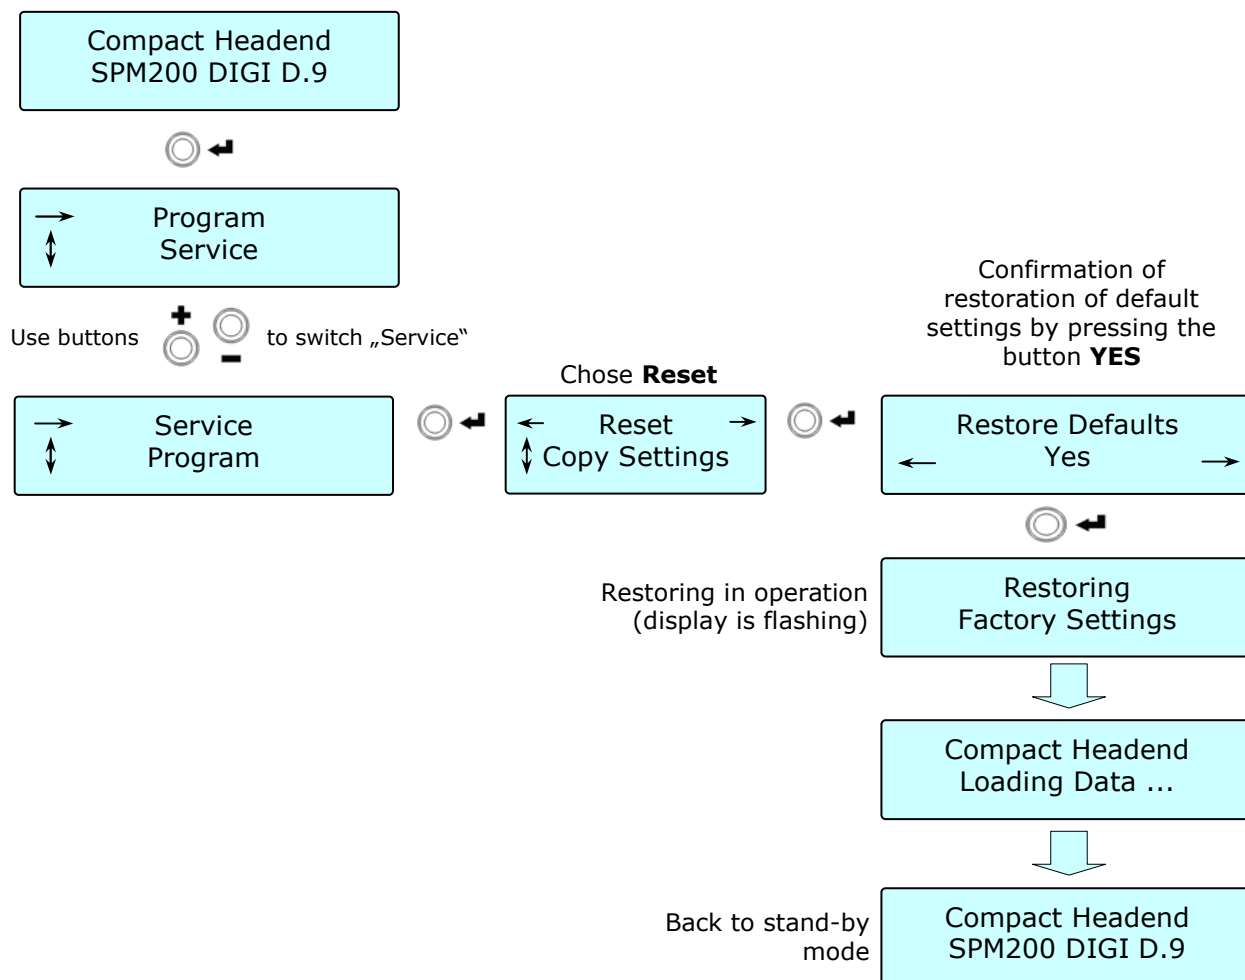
Compact Headend
SPM200 DIGI D.9

→ Program
↕ Service

Use buttons + − to switch „Service"

→ Service
↕ Program

Chose **Reset**

← Reset →
↕ Copy Settings

Confirmation of restoration of default settings by pressing the button **YES**

Restore Defaults
← Yes →

Restoring in operation (display is flashing)

Restoring
Factory Settings

Compact Headend
Loading Data ...

Back to stand-by mode

Compact Headend
SPM200 DIGI D.9